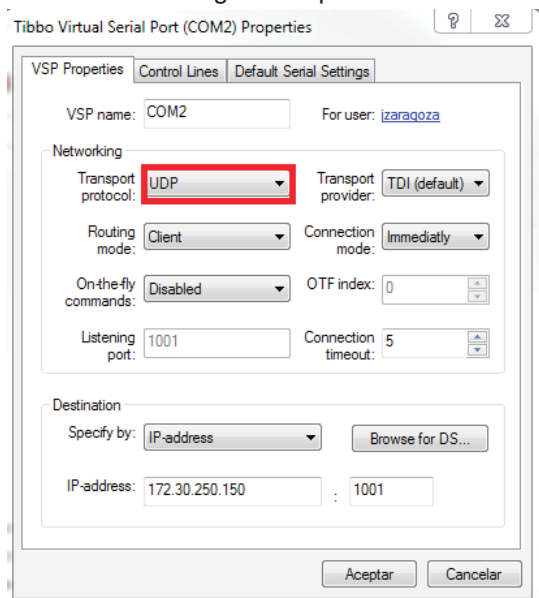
Tibbo Virtual Serial Port (COM2) Properties

?

VSP Properties | Control Lines | Default Serial Settings

VSP name: COM2

For user: jzaragoza

Networking

Transport protocol: UDP

Transport provider: TDI (default)

Routing mode: Client

Connection mode: Immediatly

On-the-fly commands: Disabled

OTF index: 0

Listening port: 1001

Connection timeout: 5

Destination

Specify by: IP-address

Browse for DS...

IP-address: 172.30.250.150 : 1001

Aceptar

Cancelar